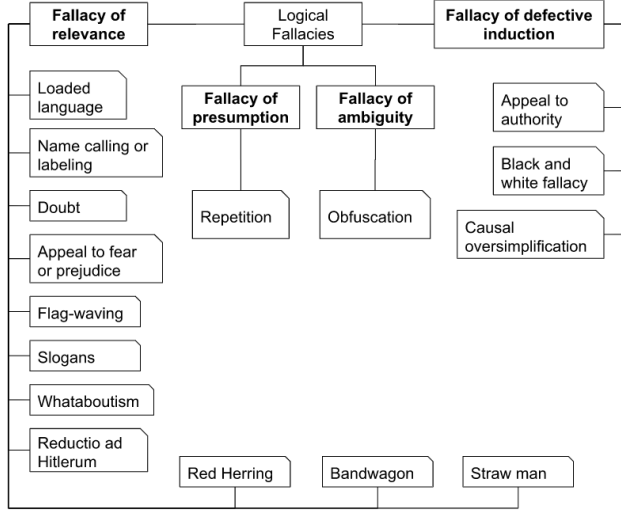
Logical Fallacies

Fallacy of relevance

Fallacy of defective induction

Fallacy of presumption

Fallacy of ambiguity

Loaded language

Name calling or labeling

Doubt

Appeal to fear or prejudice

Flag-waving

Slogans

Whataboutism

Reductio ad Hitlerum

Repetition

Obfuscation

Appeal to authority

Black and white fallacy

Causal oversimplification

Red Herring

Bandwagon

Straw man